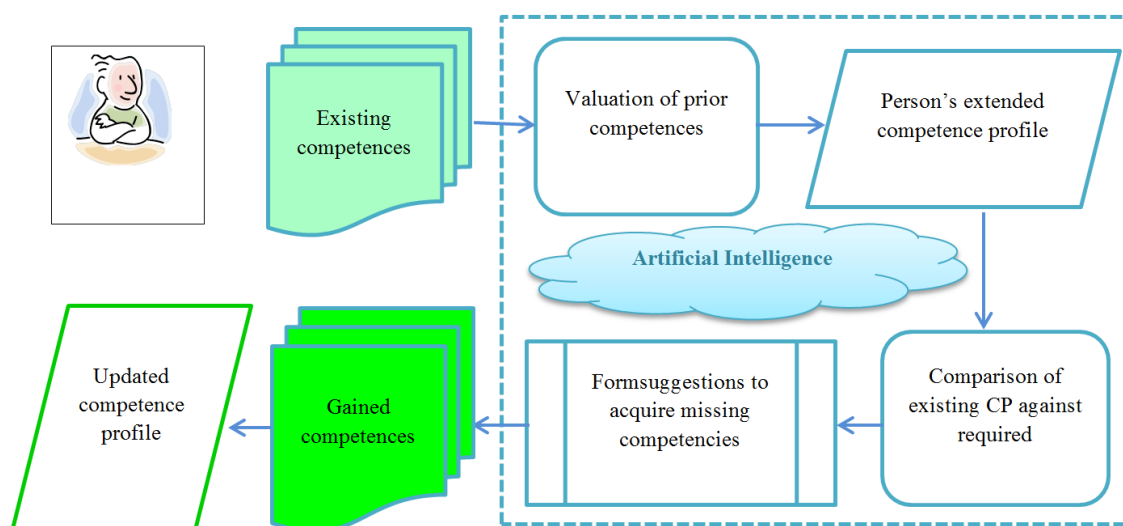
Existing competences

Valuation of prior competences

Person’s extended competence profile

Artificial Intelligence

Comparison of existing CP against required

Formsuggestions to acquire missing competencies

Gained competences

Updated competence profile